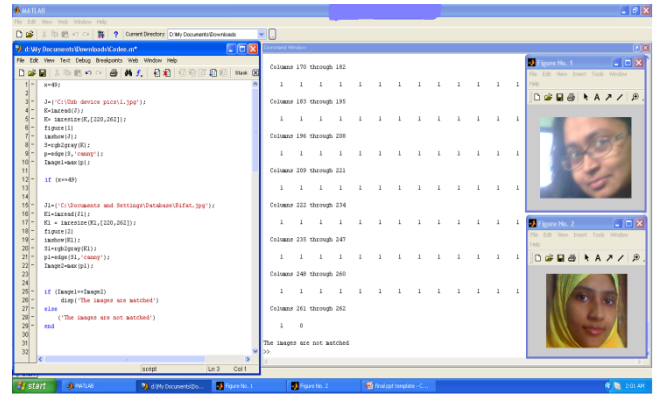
MATLAB
File Edit View Web Window Help
Current Directory: D:\My Documents\Downloads

d:\My Documents\Downloads\Codee.m*
File Edit Text Debug Breakpoints Web Window Help
Stack

1 x=49;
2
3 J=['C:\Usb device pics\1.jpg'];
4 K=imread(J);
5 K= imresize(K,[220,262]);
6 figure(1)
7 imshow(J);
8 S=rgb2gray(K);
9 p=edge(S,'canny');
10 Image1=max(p);
11
12 if (x==49)
13
14
15 J1=['C:\Documents and Settings\Database\Rifat.jpg'];
16 K1=imread(J1);
17 K1 = imresize(K1,[220,262]);
18 figure(2)
19 imshow(K1);
20 S1=rgb2gray(K1);
21 p1=edge(S1,'canny');
22 Image2=max(p1);
23
24
25 if (Image1==Image2)
26 disp('The images are matched')
27 else
28 ('The images are not matched')
29 end
30
31
32

script Ln 3 Col 1

Command Window

Columns 170 through 182

1 1 1 1 1 1 1 1 1 1 1 1 1

Columns 183 through 195

1 1 1 1 1 1 1 1 1 1 1 1 1

Columns 196 through 208

1 1 1 1 1 1 1 1 1 1 1 1 1

Columns 209 through 221

1 1 1 1 1 1 1 1 1 1 1 1 1

Columns 222 through 234

1 1 1 1 1 1 1 1 1 1 1 1 1

Columns 235 through 247

1 1 1 1 1 1 1 1 1 1 1 1 1

Columns 248 through 260

1 1 1 1 1 1 1 1 1 1 1 1 1

Columns 261 through 262

1 0

The images are not matched
>>

Figure No. 1
File Edit View Insert Tools Window Help

Figure No. 2
File Edit View Insert Tools Window Help

start MATLAB d:\My Documents\Do... Figure No. 1 Figure No. 2 final ppt template - C... 2:01 AM